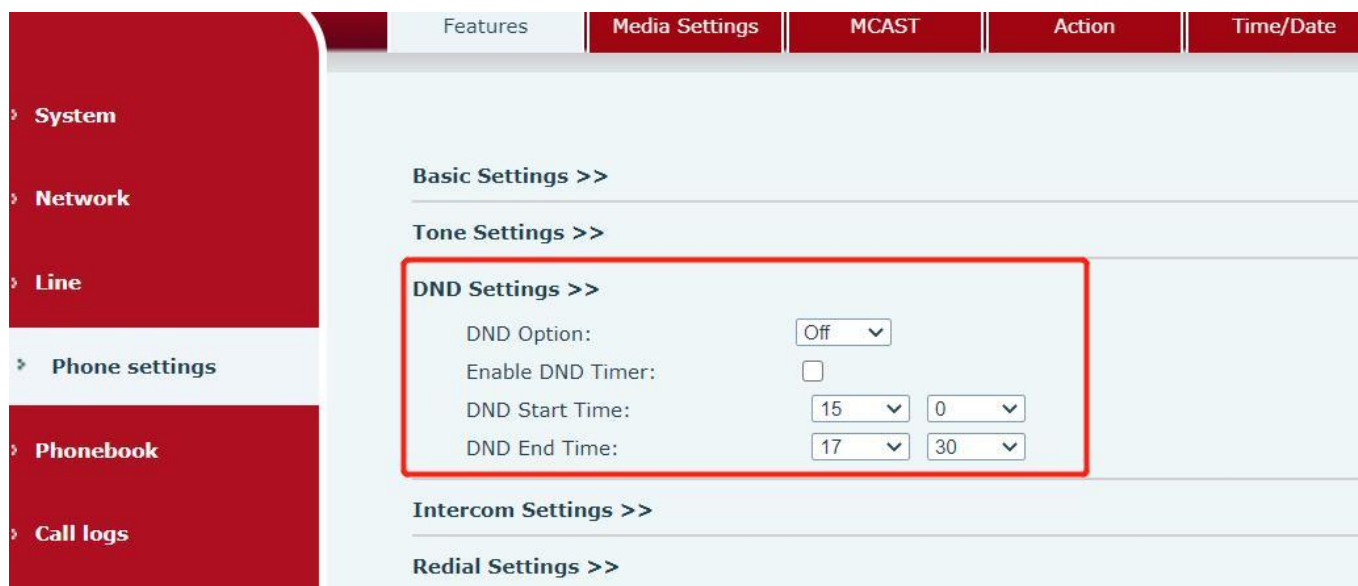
Features | Media Settings | MCAST | Action | Time/Date

System

Network

Line

Phone settings

Phonebook

Call logs

Basic Settings >>

Tone Settings >>

DND Settings >>

DND Option: Off

Enable DND Timer:

DND Start Time: 15 0

DND End Time: 17 30

Intercom Settings >>

Redial Settings >>